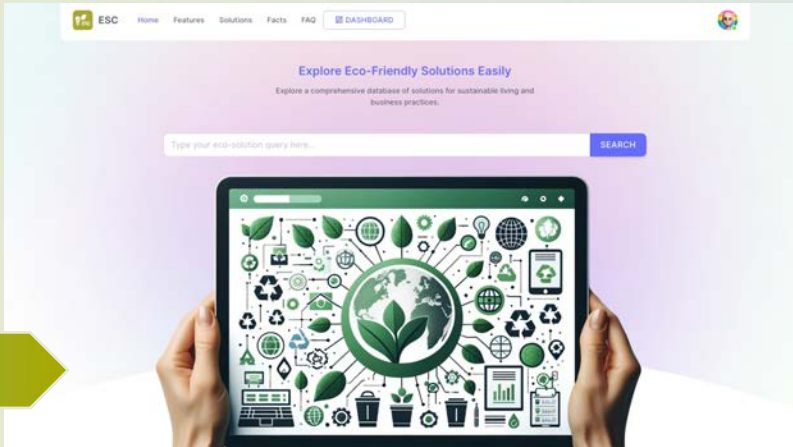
ESC Home Features Solutions Facts FAQ DASHBOARD

Explore Eco-Friendly Solutions Easily

Explore a comprehensive database of solutions for sustainable living and business practices.

Type your eco-solution query here...

SEARCH